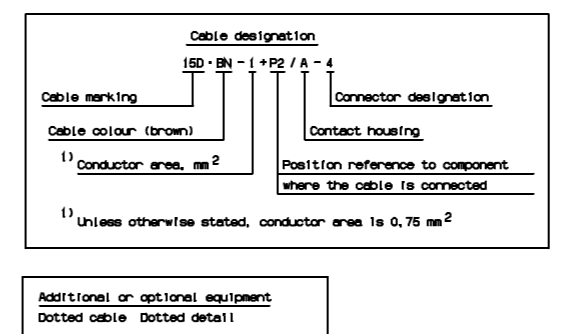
Cable designation

15D · BN - 1 + P2 / A - 4

Cable marking

Connector designation

Cable colour (brown)

Contact housing

$^{1)}$ Conductor area, mm$^2$

Position reference to component where the cable is connected

$^{1)}$ Unless otherwise stated, conductor area is 0,75 mm$^2$

Additional or optional equipment
Dotted cable Dotted detail